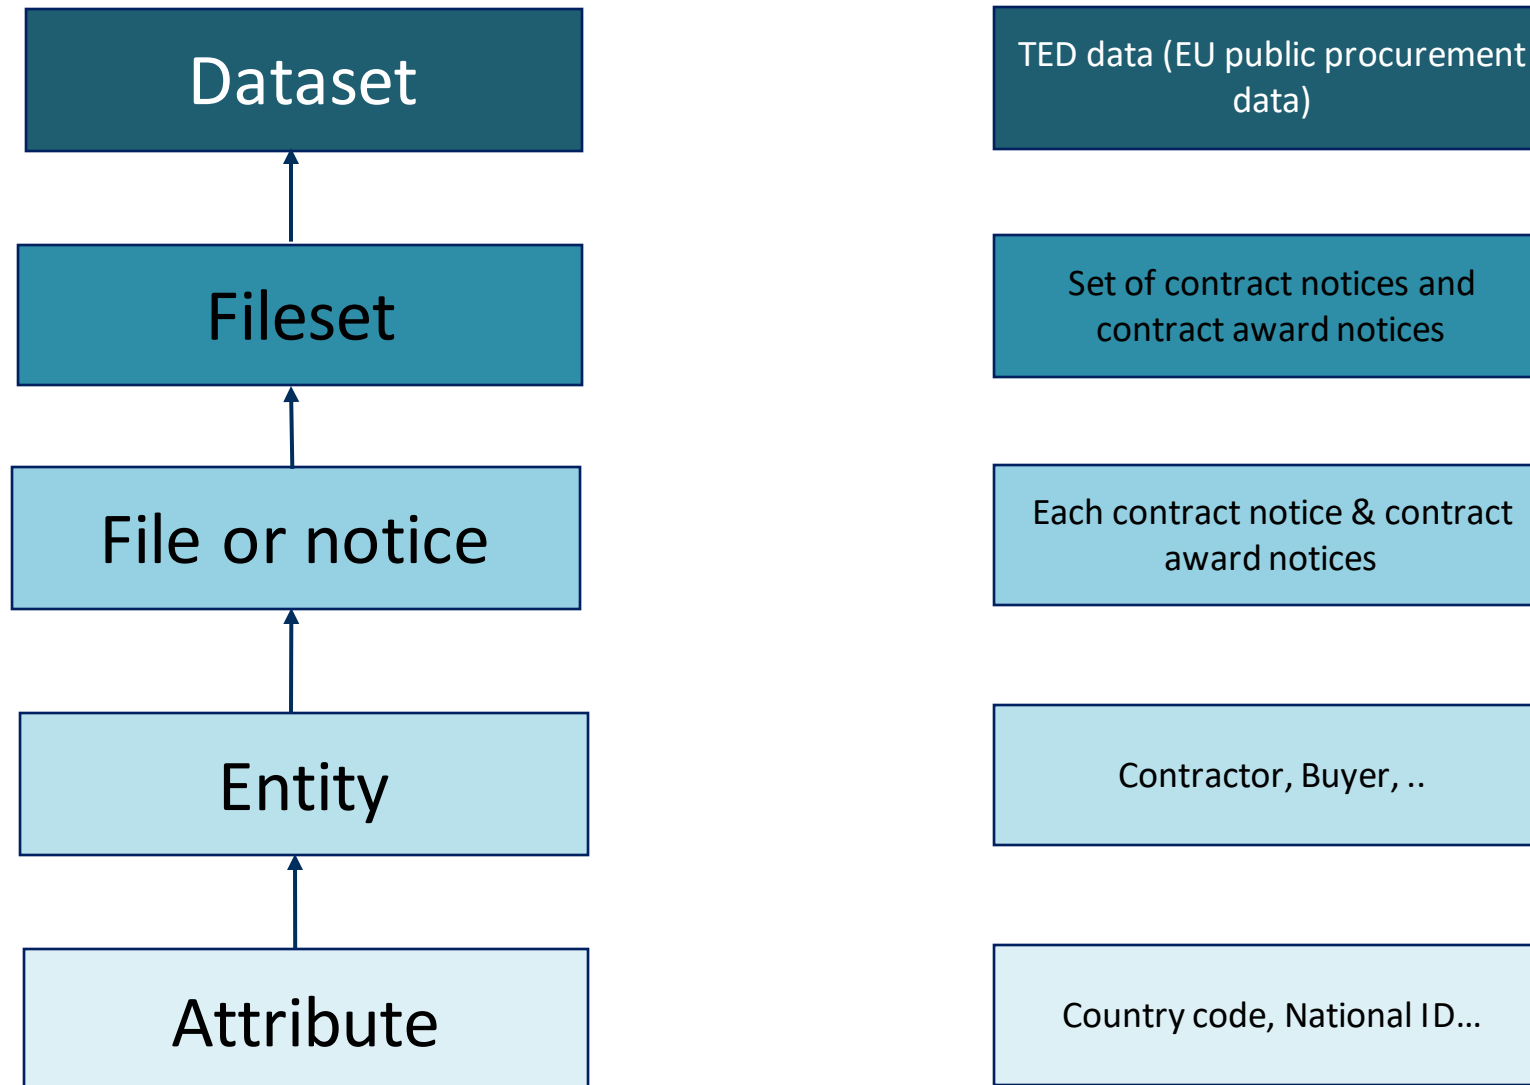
Dataset

Fileset

File or notice

Entity

Attribute

TED data (EU public procurement data)

Set of contract notices and contract award notices

Each contract notice & contract award notices

Contractor, Buyer, ..

Country code, National ID…